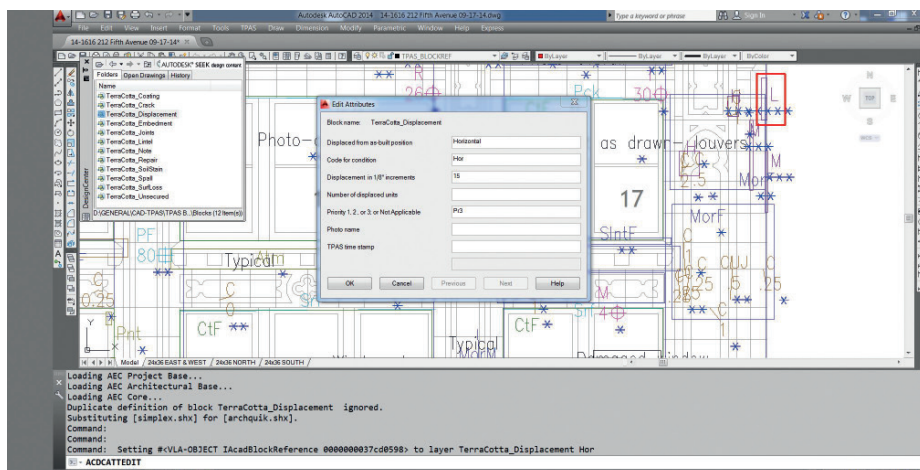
Autodesk AutoCAD 2014 14-1616 212 Fifth Avenue 09-17-14.dwg
Type a keyword or phrase
Sign In
File Edit View Insert Format Tools TPAS Draw Dimension Modify Parametric Window Help Express
14-1616 212 Fifth Avenue 09-17-14*
TPAS_BLOCKREF
ByLayer
ByLayer
ByLayer
ByColor
AUTODESK® SEEK design content
Folders Open Drawings History
Name
TerraCotta_Coating
TerraCotta_Crack
TerraCotta_Displacement
TerraCotta_Embedment
TerraCotta_Joints
TerraCotta_Lintel
TerraCotta_Note
TerraCotta_Repair
TerraCotta_SoilStain
TerraCotta_Spall
TerraCotta_SurfLoss
TerraCotta_Unsecured
D:\GENERAL\CAD-TPAS\TPAS B...\Blocks (12 Item(s))
DesignCenter
Edit Attributes
Block name: TerraCotta_Displacement
Displaced from as-built position Horizontal
Code for condition Hor
Displacement in 1/8" increments 16
Number of displaced units
Priority 1, 2, or 3; or Not Applicable Pr3
Photo name
TPAS time stamp
OK Cancel Previous Next Help
Photo-
as drawn- louvers
17
SlntF
MorF
Mor
Typical
Typical
CtF
CtF
PF
80
Pnt
0.25
.25
2.5
CUJ
30
26
4
1
L
M
W TOP
Model 24x36 EAST & WEST 24x36 NORTH 24x36 SOUTH
Loading AEC Project Base...
Loading AEC Architectural Base...
Loading AEC Core...
Duplicate definition of block TerraCotta_Displacement ignored.
Substituting [simplex.shx] for [archquik.shx].
Command:
Command:
Command: Setting #<VLA-OBJECT IAcadBlockReference 0000000037cd0598> to layer TerraCotta_Displacement Hor
- ACDCATTEDIT